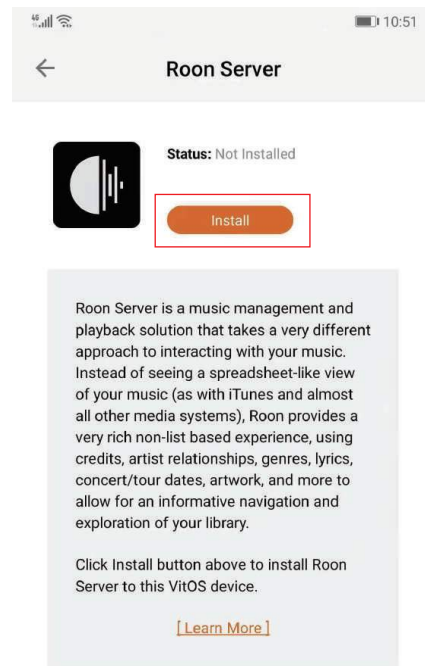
4G 10:51

←

Roon Server

Status: Not Installed

Install

Roon Server is a music management and playback solution that takes a very different approach to interacting with your music. Instead of seeing a spreadsheet-like view of your music (as with iTunes and almost all other media systems), Roon provides a very rich non-list based experience, using credits, artist relationships, genres, lyrics, concert/tour dates, artwork, and more to allow for an informative navigation and exploration of your library.

Click Install button above to install Roon Server to this VitOS device.

[ Learn More ]